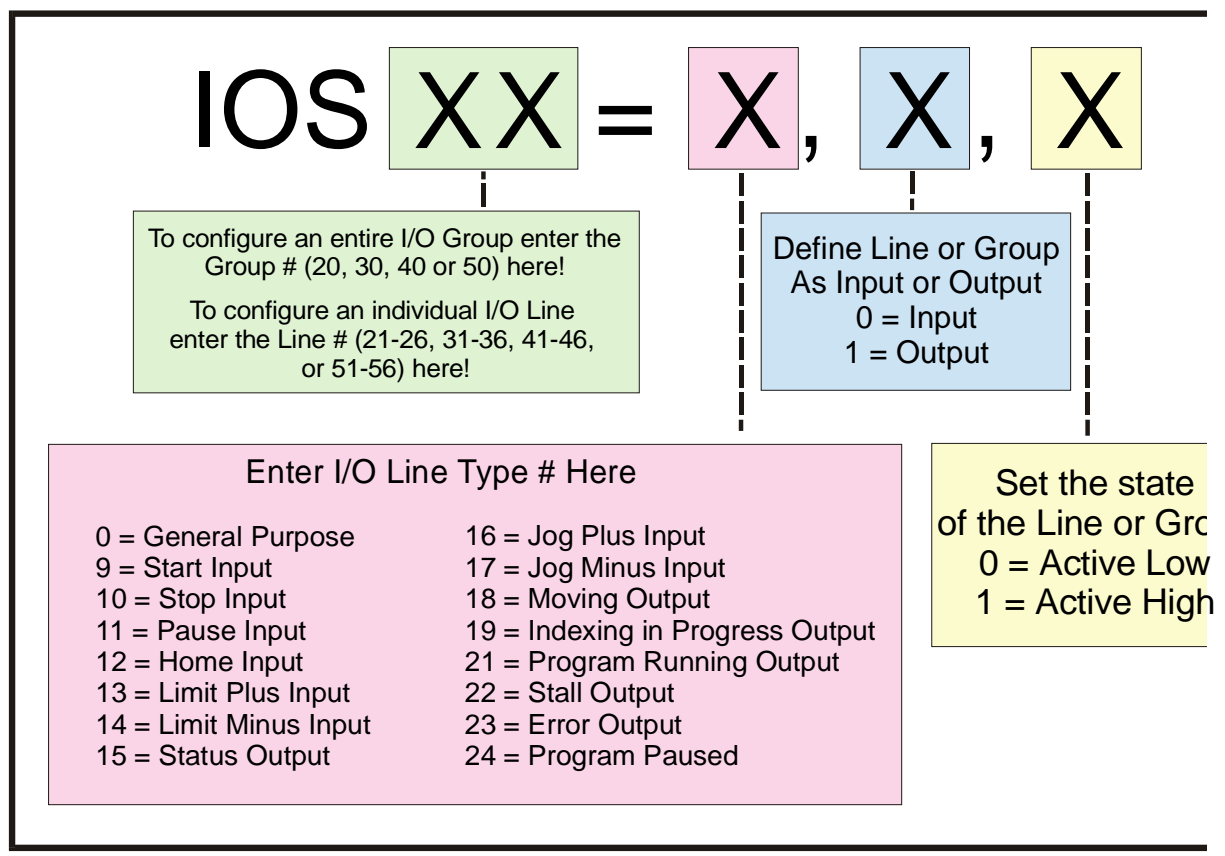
IOS XX = X, X, X

To configure an entire I/O Group enter the Group # (20, 30, 40 or 50) here!

To configure an individual I/O Line enter the Line # (21-26, 31-36, 41-46, or 51-56) here!

Define Line or Group As Input or Output
0 = Input
1 = Output

Enter I/O Line Type # Here

0 = General Purpose
9 = Start Input
10 = Stop Input
11 = Pause Input
12 = Home Input
13 = Limit Plus Input
14 = Limit Minus Input
15 = Status Output

16 = Jog Plus Input
17 = Jog Minus Input
18 = Moving Output
19 = Indexing in Progress Output
21 = Program Running Output
22 = Stall Output
23 = Error Output
24 = Program Paused

Set the state of the Line or Gro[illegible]
0 = Active Low
1 = Active High